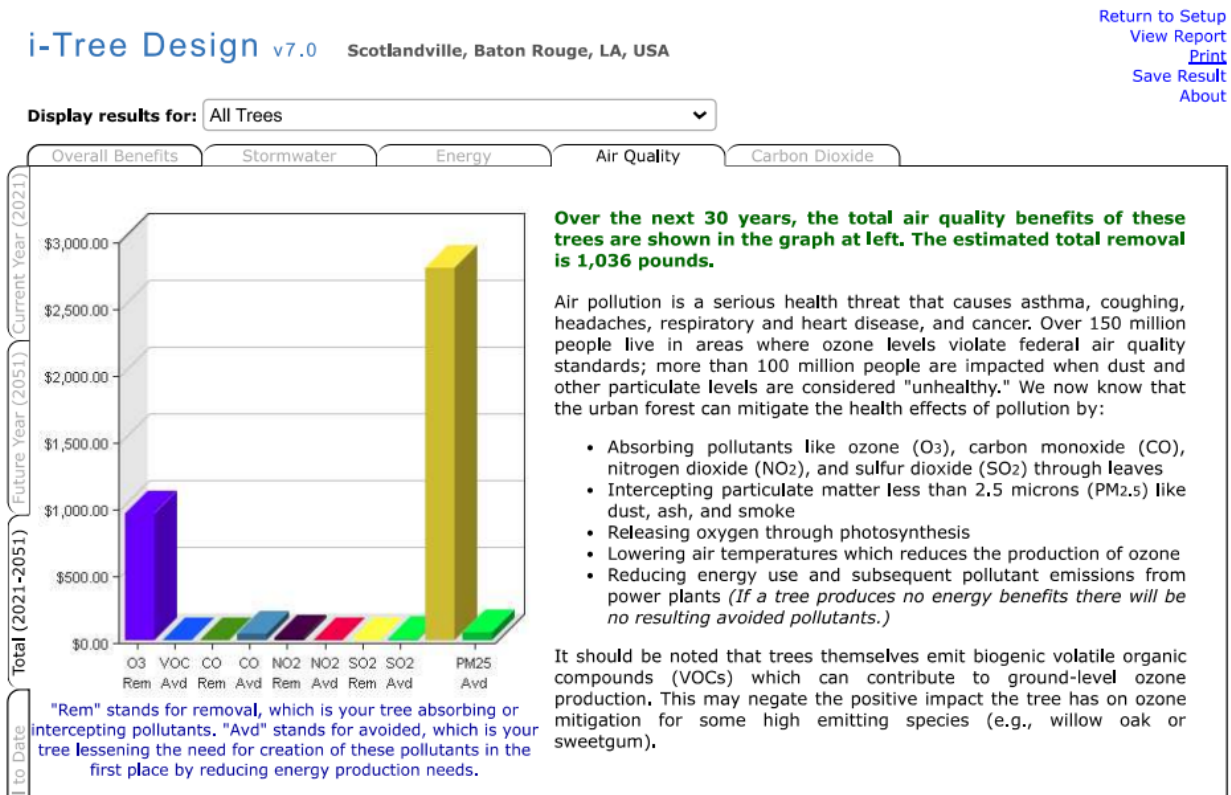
i-Tree Design v7.0 Scotlandville, Baton Rouge, LA, USA

Return to Setup
View Report
Print
Save Result
About

Display results for: All Trees

Overall Benefits | Stormwater | Energy | Air Quality | Carbon Dioxide

Current Year (2021)
Future Year (2051)
Total (2021-2051)
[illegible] to Date

$3,000.00
$2,500.00
$2,000.00
$1,500.00
$1,000.00
$500.00
$0.00

O3 Rem | VOC Avd | CO Rem | CO Avd | NO2 Rem | NO2 Avd | SO2 Rem | SO2 Avd | PM25 Avd

"Rem" stands for removal, which is your tree absorbing or intercepting pollutants. "Avd" stands for avoided, which is your tree lessening the need for creation of these pollutants in the first place by reducing energy production needs.

Over the next 30 years, the total air quality benefits of these trees are shown in the graph at left. The estimated total removal is 1,036 pounds.

Air pollution is a serious health threat that causes asthma, coughing, headaches, respiratory and heart disease, and cancer. Over 150 million people live in areas where ozone levels violate federal air quality standards; more than 100 million people are impacted when dust and other particulate levels are considered "unhealthy." We now know that the urban forest can mitigate the health effects of pollution by:

• Absorbing pollutants like ozone ($O_3$), carbon monoxide (CO), nitrogen dioxide ($NO_2$), and sulfur dioxide ($SO_2$) through leaves
• Intercepting particulate matter less than 2.5 microns ($PM_{2.5}$) like dust, ash, and smoke
• Releasing oxygen through photosynthesis
• Lowering air temperatures which reduces the production of ozone
• Reducing energy use and subsequent pollutant emissions from power plants (If a tree produces no energy benefits there will be no resulting avoided pollutants.)

It should be noted that trees themselves emit biogenic volatile organic compounds (VOCs) which can contribute to ground-level ozone production. This may negate the positive impact the tree has on ozone mitigation for some high emitting species (e.g., willow oak or sweetgum).